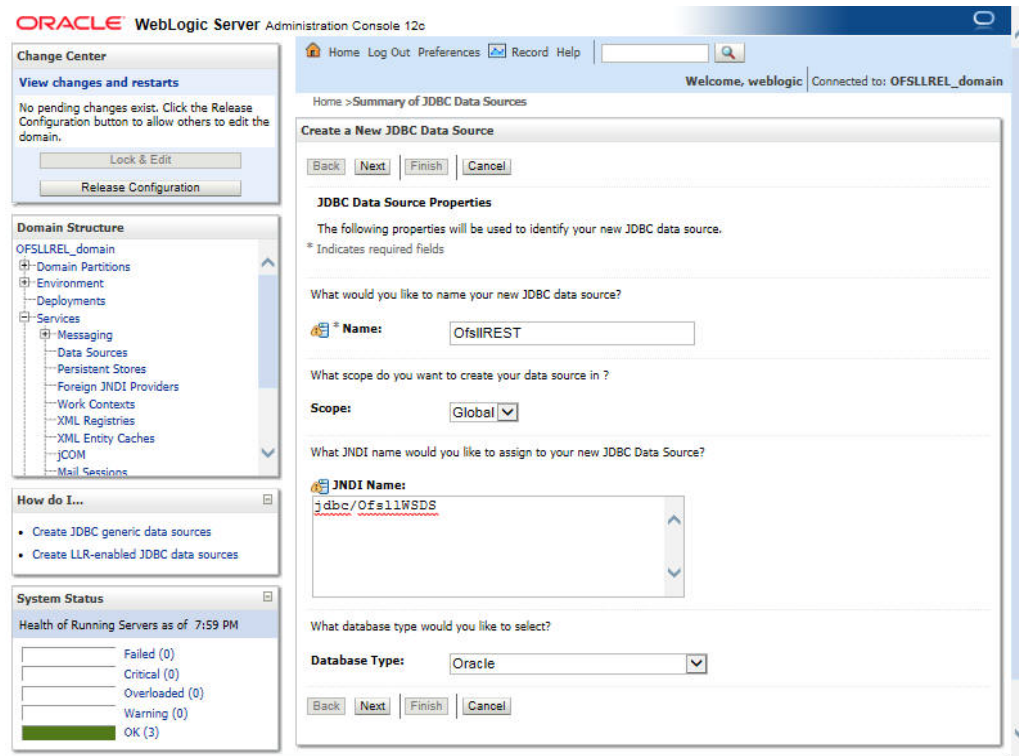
ORACLE WebLogic Server Administration Console 12c

Change Center

View changes and restarts

No pending changes exist. Click the Release Configuration button to allow others to edit the domain.

Lock & Edit

Release Configuration

Domain Structure

OFSLLREL_domain
Domain Partitions
Environment
Deployments
Services
Messaging
Data Sources
Persistent Stores
Foreign JNDI Providers
Work Contexts
XML Registries
XML Entity Caches
jCOM
Mail Sessions

How do I...

• Create JDBC generic data sources
• Create LLR-enabled JDBC data sources

System Status

Health of Running Servers as of 7:59 PM

Failed (0)
Critical (0)
Overloaded (0)
Warning (0)
OK (3)

Home Log Out Preferences Record Help

Welcome, weblogic | Connected to: OFSLLREL_domain

Home >Summary of JDBC Data Sources

Create a New JDBC Data Source

Back Next Finish Cancel

JDBC Data Source Properties

The following properties will be used to identify your new JDBC data source.
* Indicates required fields

What would you like to name your new JDBC data source?

* Name: OfsllREST

What scope do you want to create your data source in ?

Scope: Global

What JNDI name would you like to assign to your new JDBC Data Source?

JNDI Name:
jdbc/OfsllWSDS

What database type would you like to select?

Database Type: Oracle

Back Next Finish Cancel